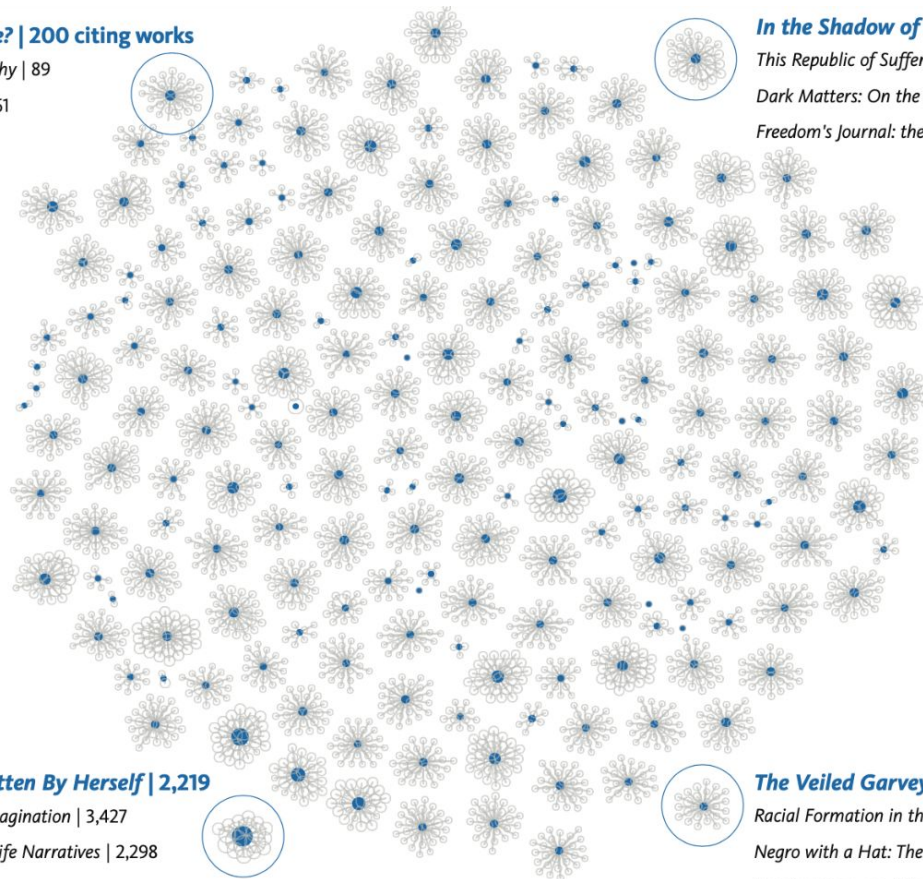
e? | 200 citing works

hy | 89

51

In the Shadow of

This Republic of Suffer

Dark Matters: On the

Freedom's Journal: the

tten By Herself | 2,219

agination | 3,427

ife Narratives | 2,298

The Veiled Garvey

Racial Formation in th

Negro with a Hat: The